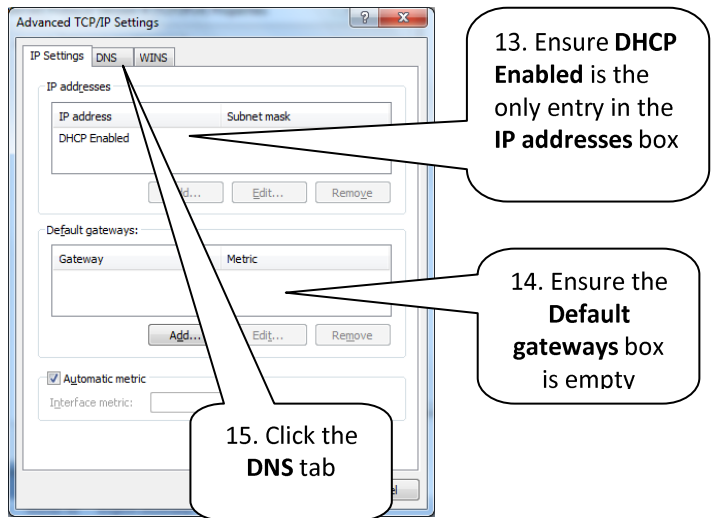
Advanced TCP/IP Settings

IP Settings | DNS | WINS

IP addresses

| IP address | Subnet mask |
|---|---|
| DHCP Enabled | |

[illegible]d... Edit... Remove

Default gateways:

| Gateway | Metric |
|---|---|
| | |

Add... Edit... Remove

Automatic metric

Interface metric:

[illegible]el

13. Ensure **DHCP Enabled** is the only entry in the **IP addresses** box

14. Ensure the **Default gateways** box is empty

15. Click the **DNS** tab